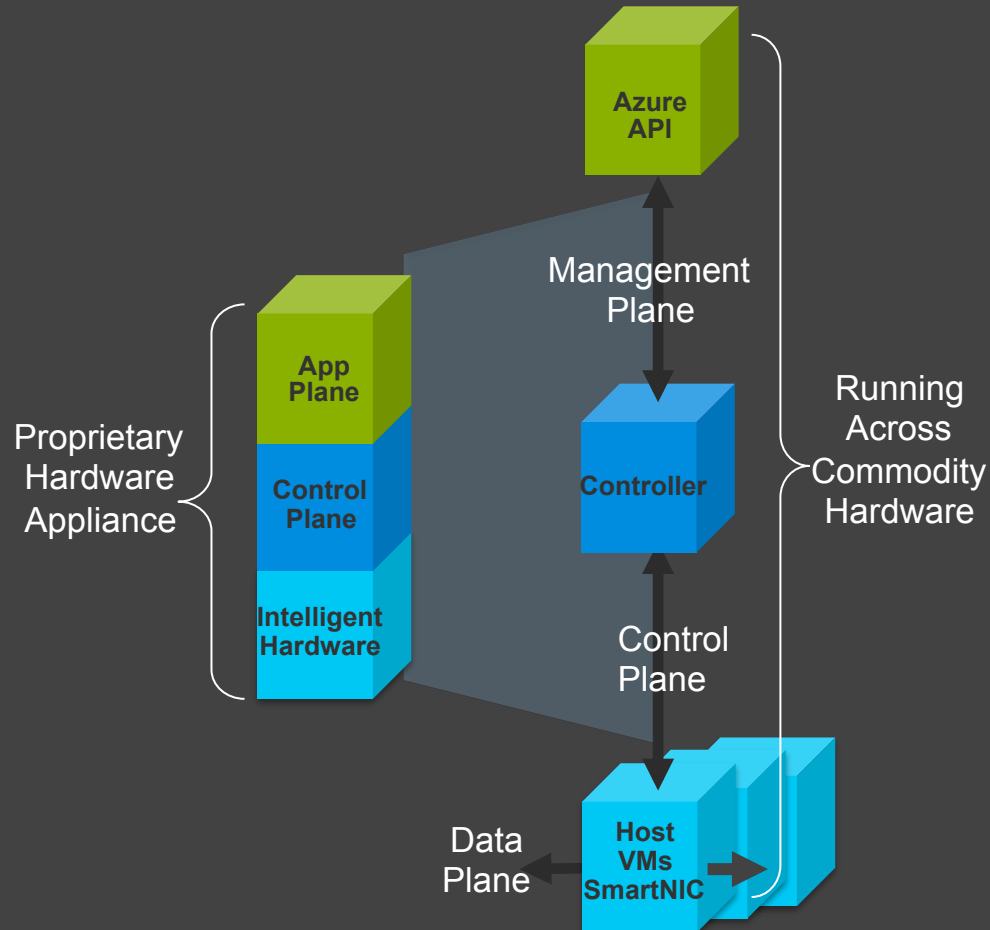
Azure API

Management Plane

App Plane

Control Plane

Intelligent Hardware

Proprietary Hardware Appliance

Controller

Running Across Commodity Hardware

Control Plane

Data Plane

Host VMs SmartNIC